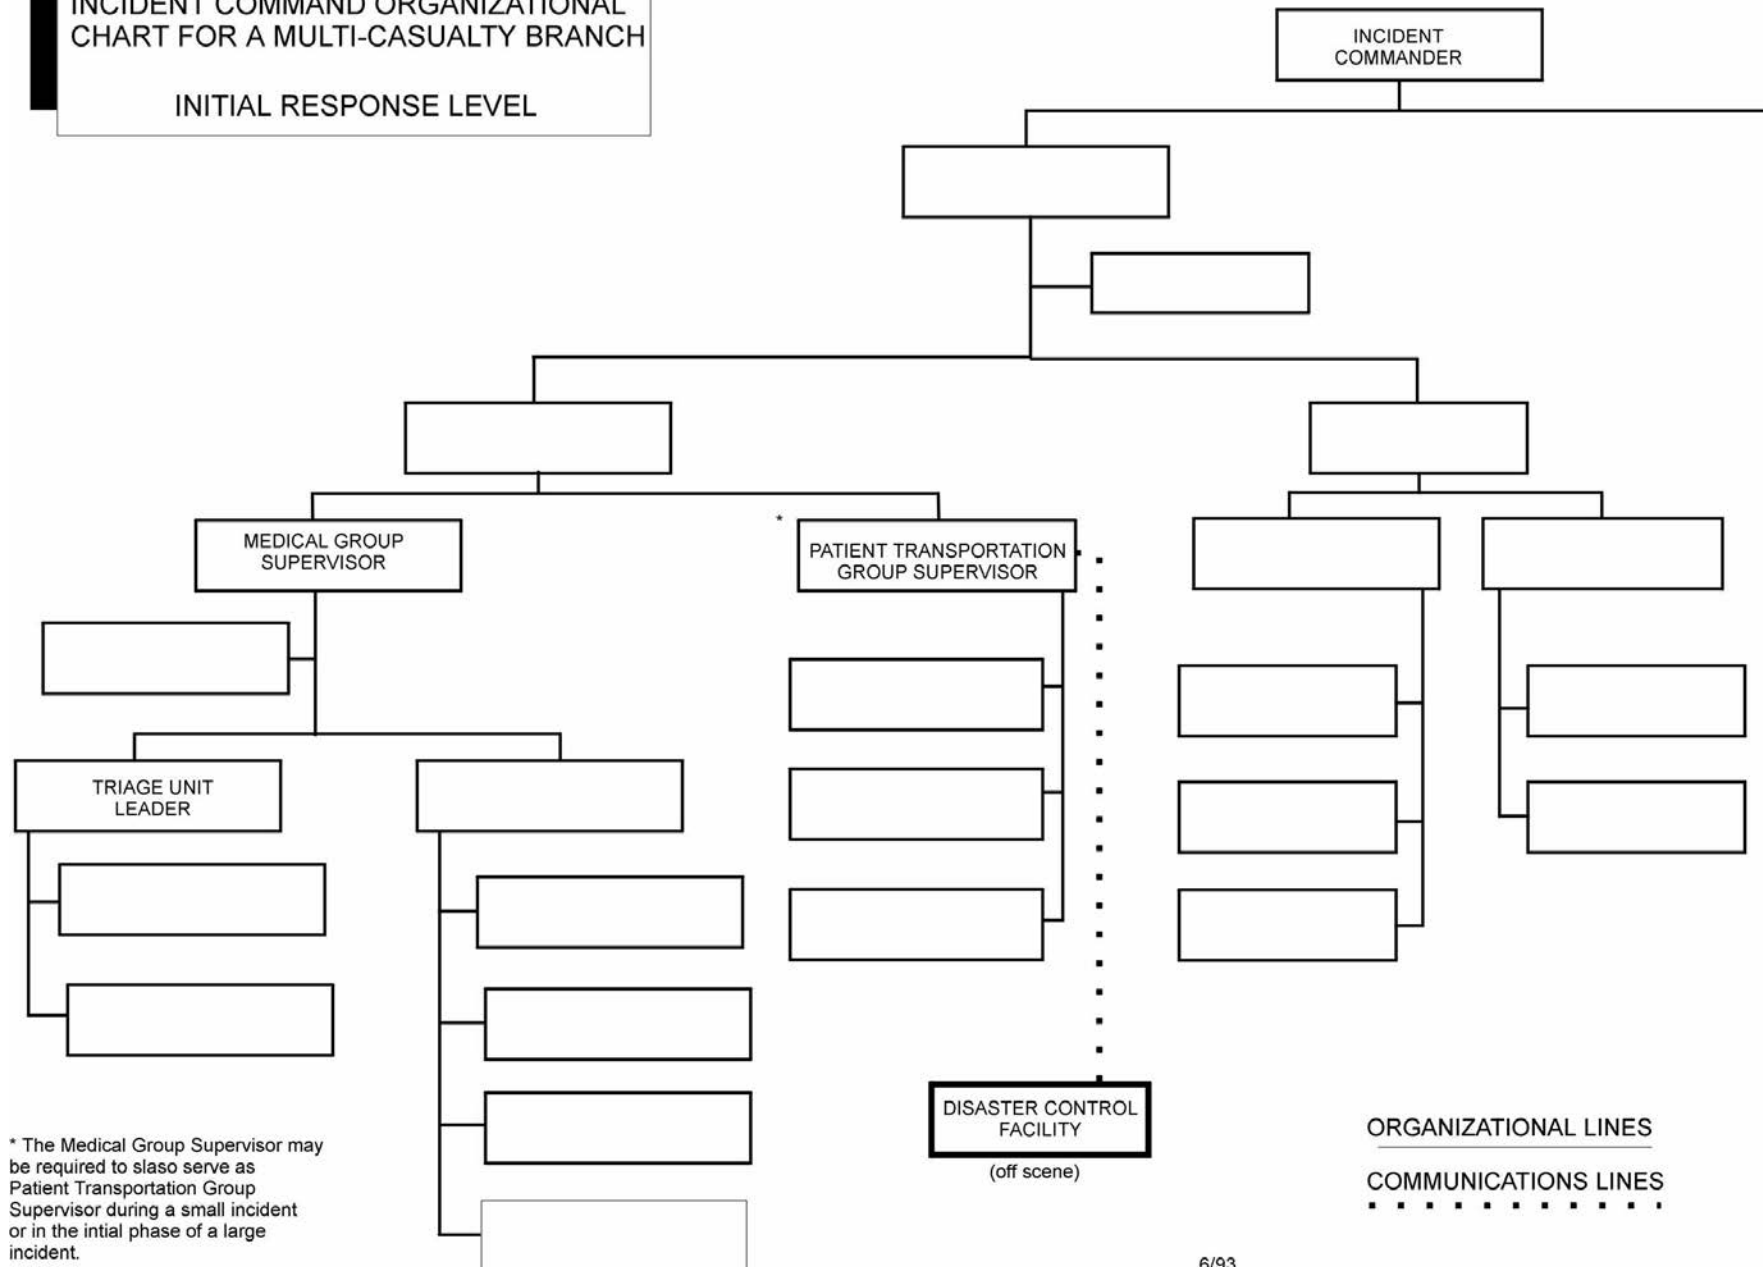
INCIDENT COMMAND ORGANIZATIONAL CHART FOR A MULTI-CASUALTY BRANCH

INITIAL RESPONSE LEVEL

INCIDENT COMMANDER

MEDICAL GROUP SUPERVISOR

\* PATIENT TRANSPORTATION GROUP SUPERVISOR

TRIAGE UNIT LEADER

DISASTER CONTROL FACILITY

(off scene)

ORGANIZATIONAL LINES

COMMUNICATIONS LINES

\* The Medical Group Supervisor may be required to slaso serve as Patient Transportation Group Supervisor during a small incident or in the intial phase of a large incident.

6/93